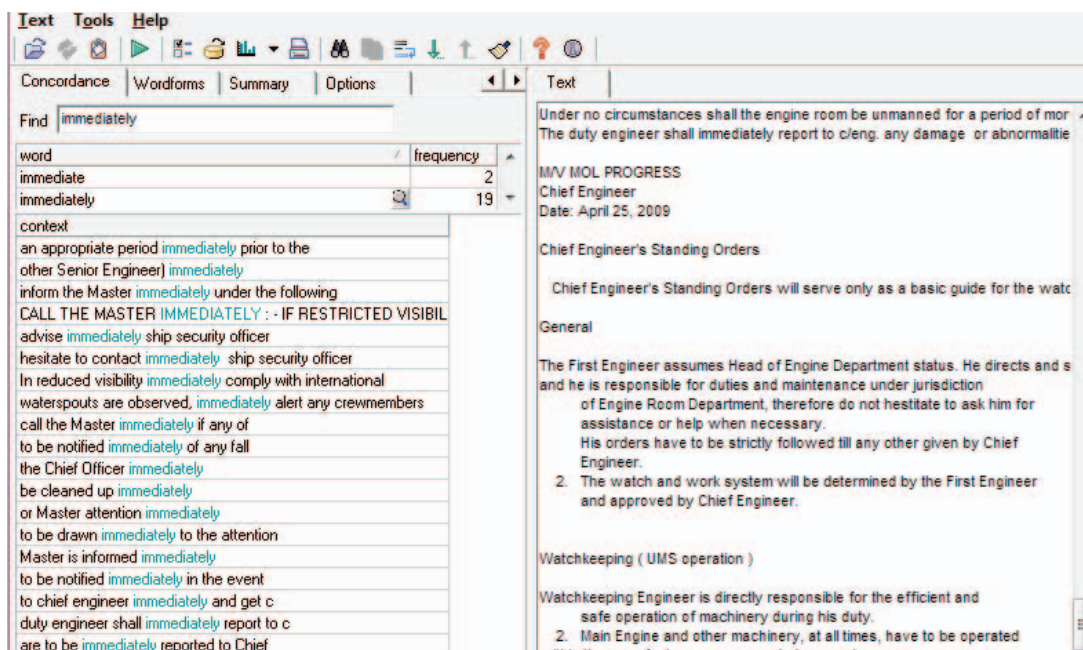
Text Tools Help

Concordance | Wordforms | Summary | Options

Find immediately

| word | frequency |
|---|---|
| immediate | 2 |
| immediately | 19 |

context
an appropriate period immediately prior to the
other Senior Engineer) immediately
inform the Master immediately under the following
CALL THE MASTER IMMEDIATELY : - IF RESTRICTED VISIBIL
advise immediately ship security officer
hesitate to contact immediately ship security officer
In reduced visibility immediately comply with international
waterspouts are observed, immediately alert any crewmembers
call the Master immediately if any of
to be notified immediately of any fall
the Chief Officer immediately
be cleaned up immediately
or Master attention immediately
to be drawn immediately to the attention
Master is informed immediately
to be notified immediately in the event
to chief engineer immediately and get c
duty engineer shall immediately report to c
are to be immediately reported to Chief

Text

Under no circumstances shall the engine room be unmanned for a period of mor
The duty engineer shall immediately report to c/eng. any damage or abnormalitie

M/V MOL PROGRESS
Chief Engineer
Date: April 25, 2009

Chief Engineer's Standing Orders

Chief Engineer's Standing Orders will serve only as a basic guide for the watc

General

The First Engineer assumes Head of Engine Department status. He directs and s and he is responsible for duties and maintenance under jurisdiction of Engine Room Department, therefore do not hesitate to ask him for assistance or help when necessary.
His orders have to be strictly followed till any other given by Chief Engineer.
2. The watch and work system will be determined by the First Engineer and approved by Chief Engineer.

Watchkeeping ( UMS operation )

Watchkeeping Engineer is directly responsible for the efficient and safe operation of machinery during his duty.
2. Main Engine and other machinery, at all times, have to be operated